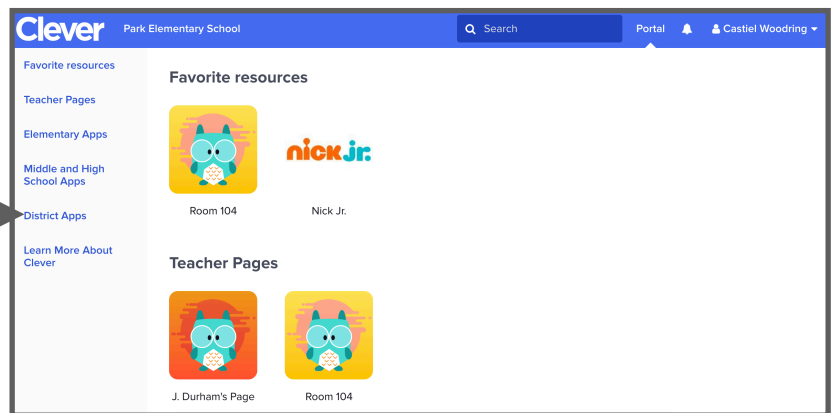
Clever Park Elementary School

Search

Portal

Castiel Woodring

Favorite resources

Teacher Pages

Elementary Apps

Middle and High School Apps

District Apps

Learn More About Clever

Favorite resources

Room 104

nick jr.

Nick Jr.

Teacher Pages

J. Durham's Page

Room 104